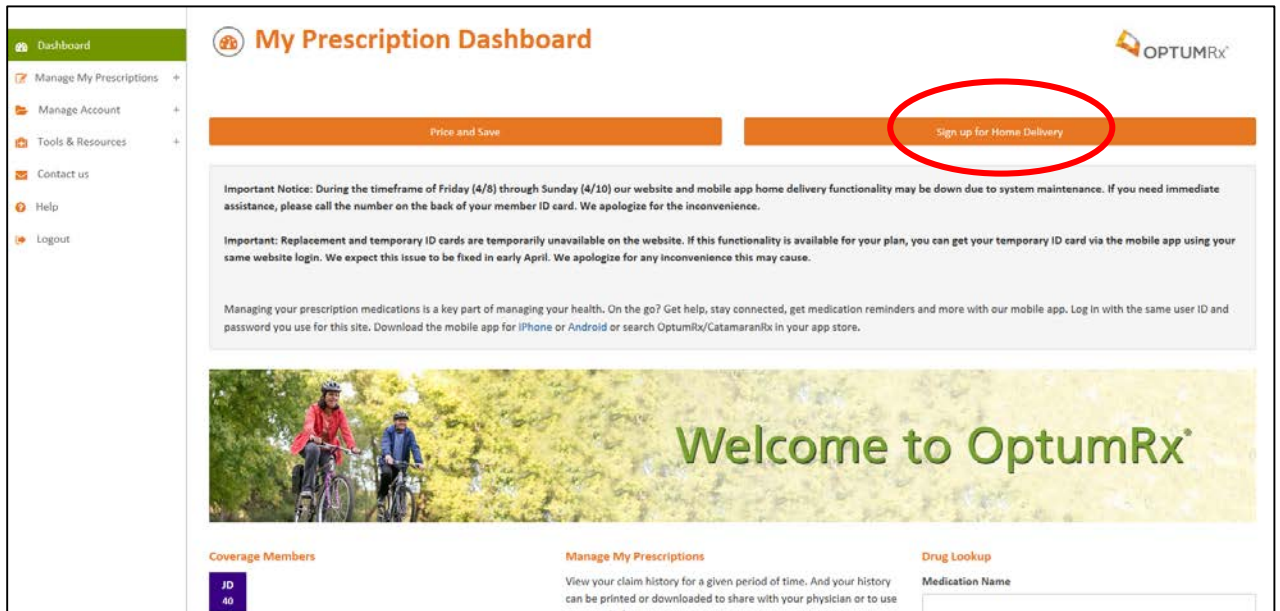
Dashboard
Manage My Prescriptions +
Manage Account +
Tools & Resources +
Contact us
Help
Logout

My Prescription Dashboard

OPTUMRx

Price and Save

Sign up for Home Delivery

Important Notice: During the timeframe of Friday (4/8) through Sunday (4/10) our website and mobile app home delivery functionality may be down due to system maintenance. If you need immediate assistance, please call the number on the back of your member ID card. We apologize for the inconvenience.

Important: Replacement and temporary ID cards are temporarily unavailable on the website. If this functionality is available for your plan, you can get your temporary ID card via the mobile app using your same website login. We expect this issue to be fixed in early April. We apologize for any inconvenience this may cause.

Managing your prescription medications is a key part of managing your health. On the go? Get help, stay connected, get medication reminders and more with our mobile app. Log in with the same user ID and password you use for this site. Download the mobile app for iPhone or Android or search OptumRx/CatamaranRx in your app store.

Welcome to OptumRx®

Coverage Members

JD
40

Manage My Prescriptions

View your claim history for a given period of time. And your history can be printed or downloaded to share with your physician or to use

Drug Lookup

Medication Name